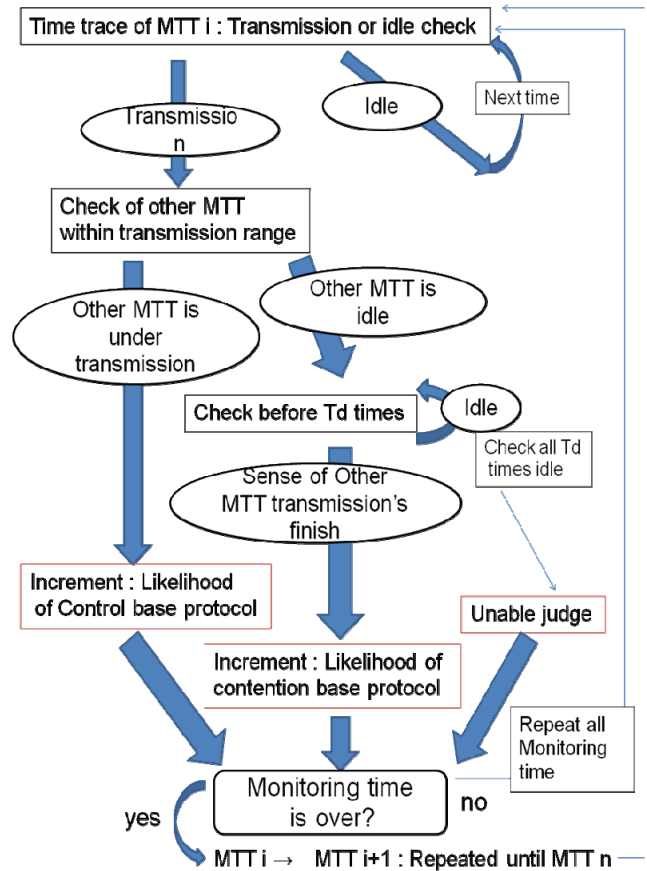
Time trace of MTT i : Transmission or idle check

Transmissio n

Idle

Next time

Check of other MTT within transmission range

Other MTT is under transmission

Other MTT is idle

Check before Td times

Idle

Check all Td times idle

Sense of Other MTT transmission's finish

Increment : Likelihood of Control base protocol

Unable judge

Increment : Likelihood of contention base protocol

Repeat all Monitoring time

Monitoring time is over?

yes

no

MTT i → MTT i+1 : Repeated until MTT n